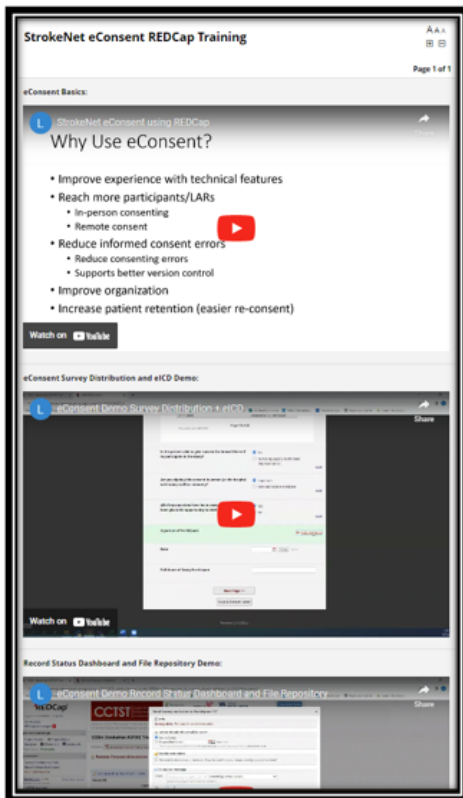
StrokeNet eConsent REDCap Training

Page 1 of 1

eConsent Basics:

StrokeNet eConsent using REDCap

Share

Why Use eConsent?

• Improve experience with technical features
• Reach more participants/LARs
  • In-person consenting
  • Remote consent
• Reduce informed consent errors
  • Reduce consenting errors
  • Supports better version control
• Improve organization
• Increase patient retention (easier re-consent)

Watch on YouTube

eConsent Survey Distribution and eICD Demo:

eConsent Demo Survey Distribution + eICD

Share

Watch on YouTube

Record Status Dashboard and File Repository Demo:

eConsent Demo Record Status Dashboard and File Repository

REDCap

CCTST